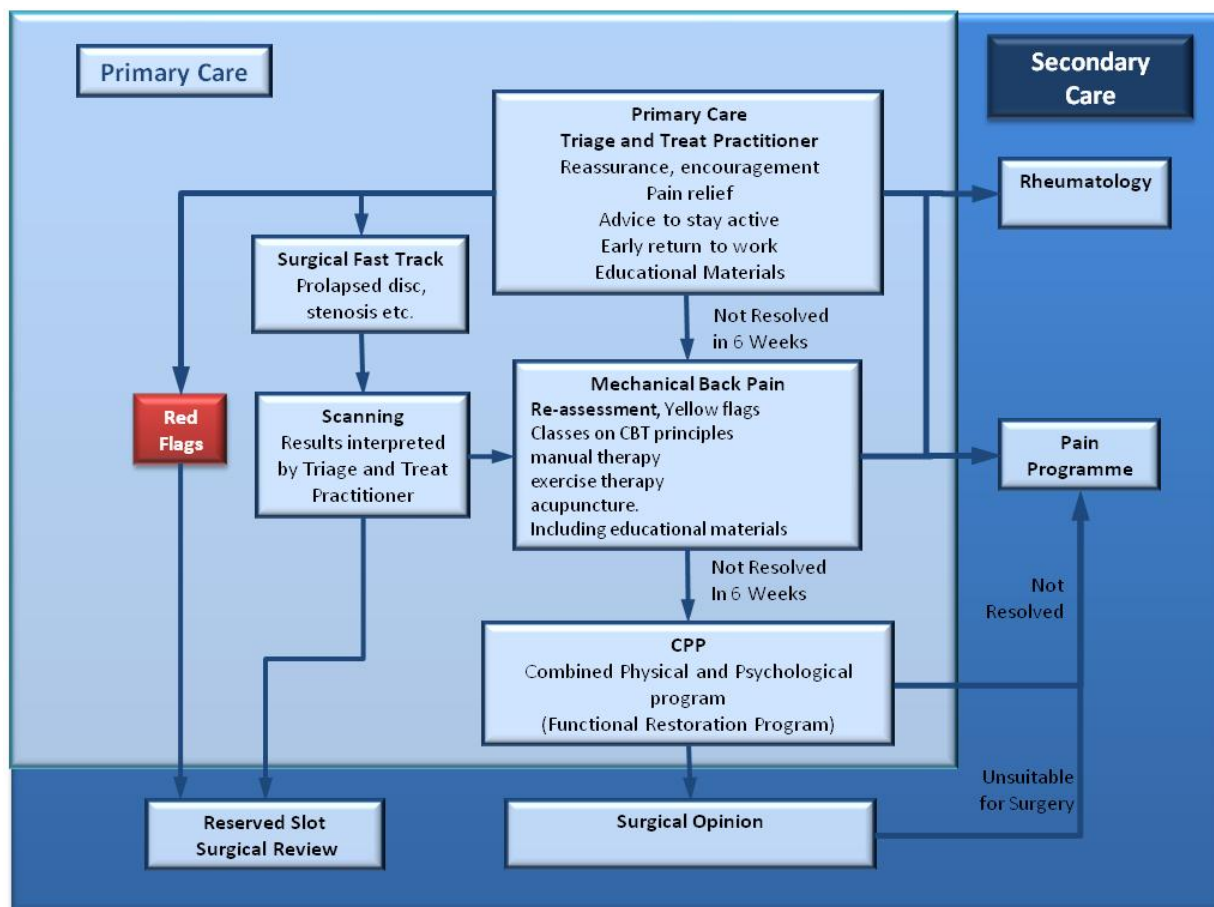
Primary Care

Secondary Care

Primary Care
Triage and Treat Practitioner
Reassurance, encouragement
Pain relief
Advice to stay active
Early return to work
Educational Materials

Rheumatology

Surgical Fast Track
Prolapsed disc, stenosis etc.

Not Resolved in 6 Weeks

Red Flags

Scanning
Results interpreted by Triage and Treat Practitioner

Mechanical Back Pain
Re-assessment, Yellow flags
Classes on CBT principles
manual therapy
exercise therapy
acupuncture.
Including educational materials

Pain Programme

Not Resolved In 6 Weeks

Not Resolved

CPP
Combined Physical and Psychological program
(Functional Restoration Program)

Unsuitable for Surgery

Reserved Slot Surgical Review

Surgical Opinion